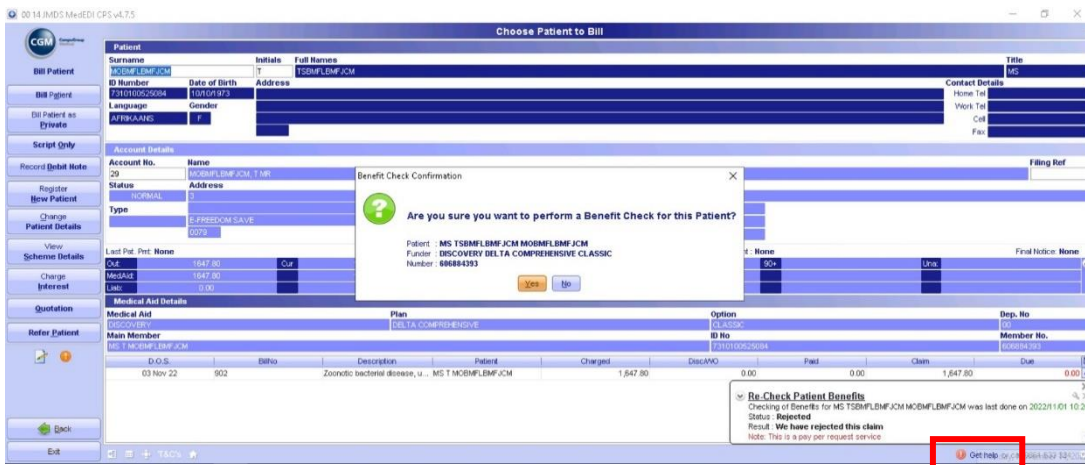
00 14 iMDS MedEDI CPS v4.7.5

Choose Patient to Bill

CGM

Bill Patient
Bill Patient
Bill Patient as Private
Script Only
Record Debit Note
Register New Patient
Change Patient Details
View Scheme Details
Charge Interest
Quotation
Refer Patient
Back
Exit

Patient

| Surname | Initials | Full Names | Title |
|---|---|---|---|
| MOBMFLBMFJCM | T | TSBMFLBMFJCM | MS |

ID Number: 7310100525084
Date of Birth: 10/10/1973
Address
Language: AFRIKAANS
Gender: F
Contact Details
Home Tel
Work Tel
Cell
Fax

Account Details
Account No.: 29
Name: MOBMFLBMFJCM, T MR
Filing Ref
Status: NORMAL
Address: 3
Type
E-FREEDOM SAVE
0079

Last Pat. Pmt: None
Out: 1647.80
Cur
MedAid: 1647.80
Liab: 0.00
: None
90+
Una:
Final Notice: None

Medical Aid Details

| Medical Aid | Plan | Option | Dep. No |
|---|---|---|---|
| DISCOVERY | DELTA COMPREHENSIVE | CLASSIC | 00 |

Main Member: MS T MOBMFLBMFJCM
ID No: 7310100525084
Member No.: 606884393

| D.O.S. | BillNo | Description | Patient | Charged | Disc/WO | Paid | Claim | Due |
|---|---|---|---|---|---|---|---|---|
| 03 Nov 22 | 902 | Zoonotic bacterial disease, u... | MS T MOBMFLBMFJCM | 1,647.80 | 0.00 | 0.00 | 1,647.80 | 0.00 |

Benefit Check Confirmation

Are you sure you want to perform a Benefit Check for this Patient?

Patient : MS TSBMFLBMFJCM MOBMFLBMFJCM
Funder : DISCOVERY DELTA COMPREHENSIVE CLASSIC
Number : 606884393

Yes No

Re-Check Patient Benefits
Checking of Benefits for MS TSBMFLBMFJCM MOBMFLBMFJCM was last done on 2022/11/01 10:2
Status : Rejected
Result : We have rejected this claim
Note: This is a pay per request service

T&C's

Get help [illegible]